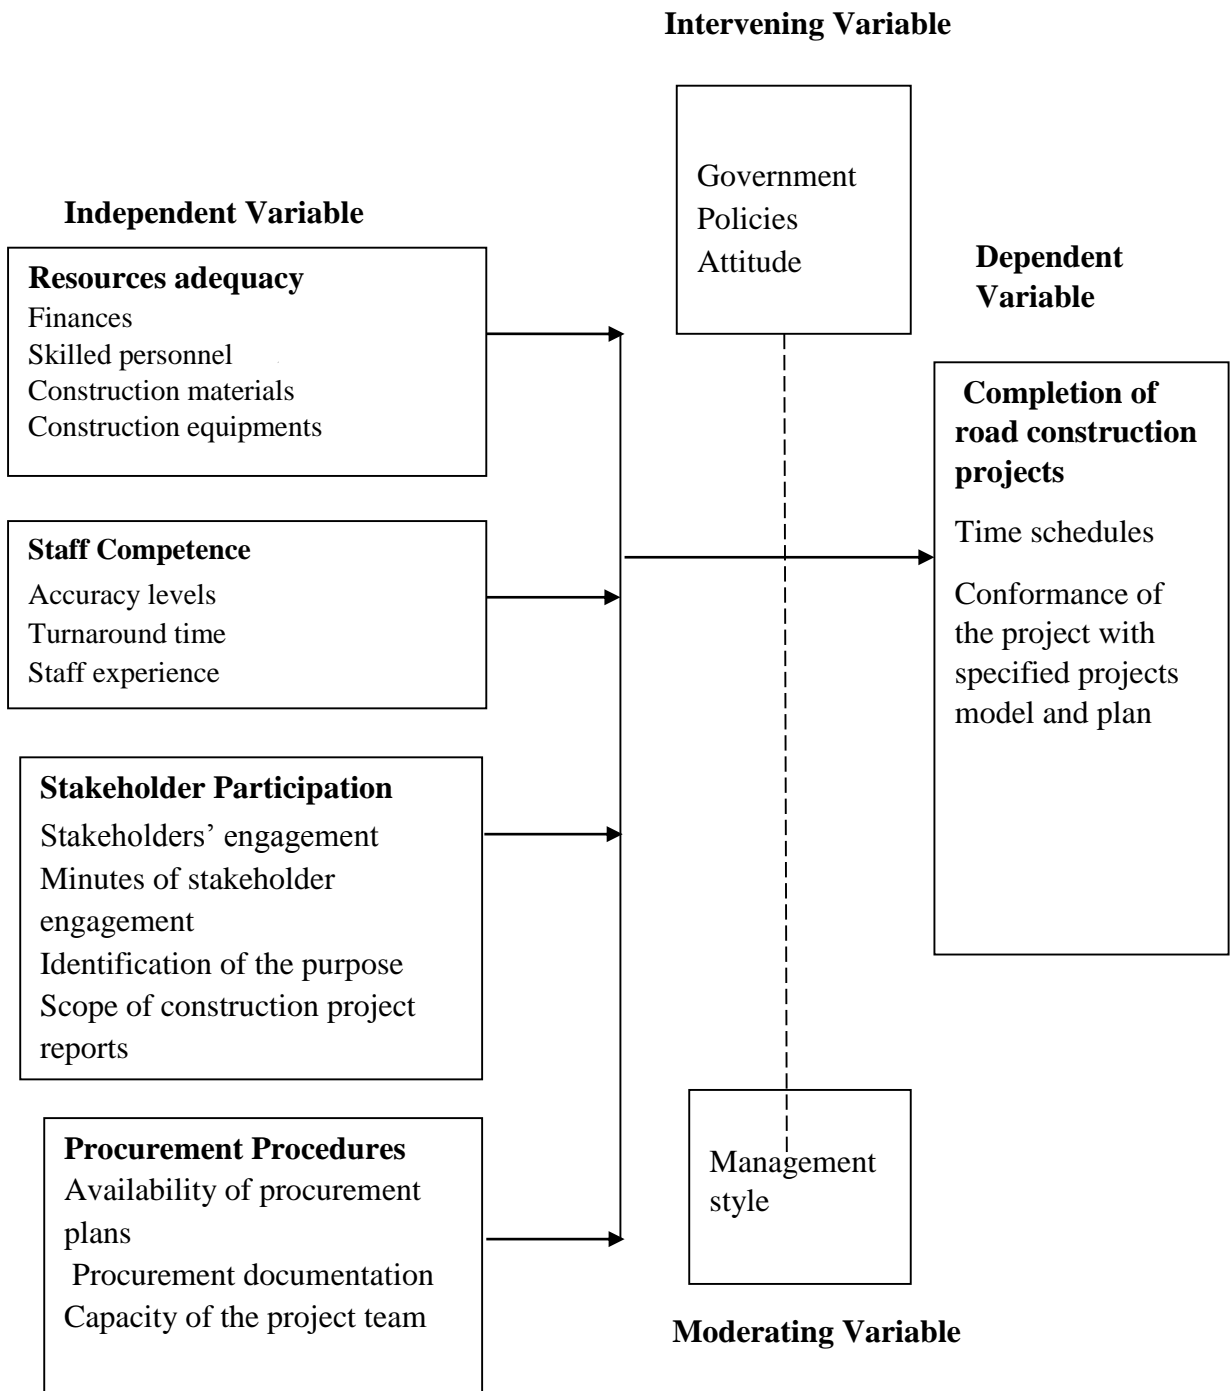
Intervening Variable

Government
Policies
Attitude

Independent Variable

Dependent Variable

Resources adequacy
Finances
Skilled personnel
Construction materials
Construction equipments

Completion of road construction projects
Time schedules
Conformance of the project with specified projects model and plan

Staff Competence
Accuracy levels
Turnaround time
Staff experience

Stakeholder Participation
Stakeholders' engagement
Minutes of stakeholder engagement
Identification of the purpose
Scope of construction project reports

Procurement Procedures
Availability of procurement plans
Procurement documentation
Capacity of the project team

Management style

Moderating Variable